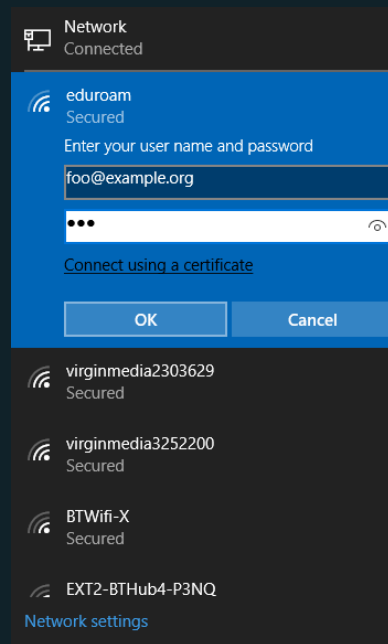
Network
Connected

eduroam
Secured

Enter your user name and password

foo@example.org

•••

Connect using a certificate

OK

Cancel

virginmedia2303629
Secured

virginmedia3252200
Secured

BTWifi-X
Secured

EXT2-BTHub4-P3NQ

Network settings